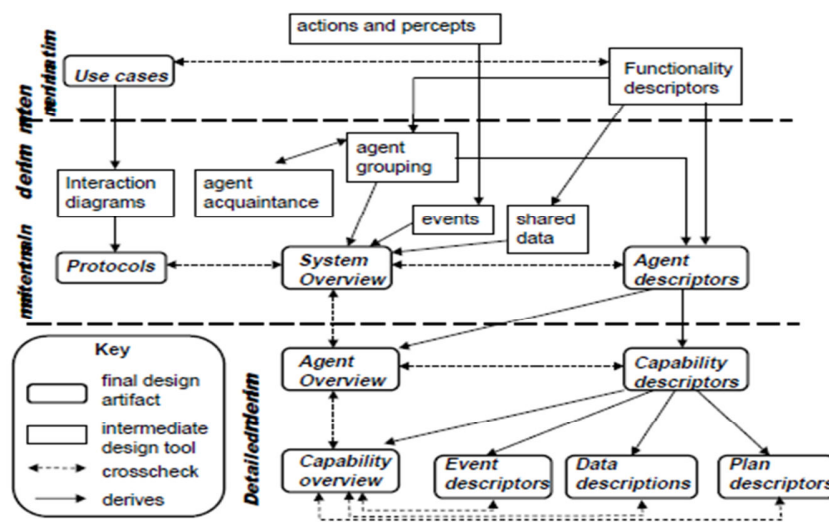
actions and percepts

neirimtim

Use cases

Functionality descriptors

derim mten

agent grouping

Interaction diagrams

agent acquaintance

events

shared data

mitertmin

Protocols

System Overview

Agent descriptors

Key

final design artifact

intermediate design tool

crosscheck

derives

Detailedderim

Agent Overview

Capability descriptors

Capability overview

Event descriptors

Data descriptions

Plan descriptors